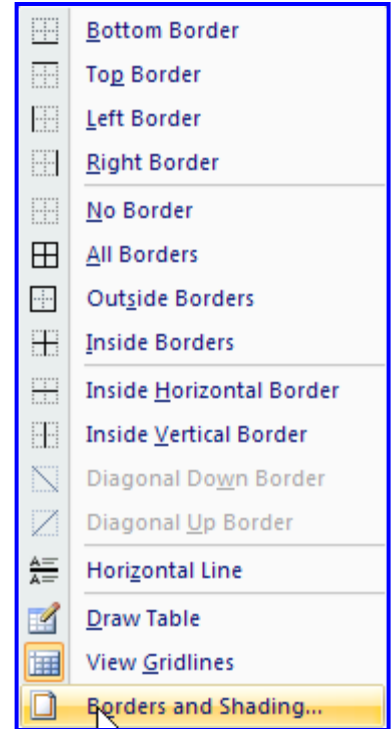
Bottom Border
Top Border
Left Border
Right Border
No Border
All Borders
Outside Borders
Inside Borders
Inside Horizontal Border
Inside Vertical Border
Diagonal Down Border
Diagonal Up Border
Horizontal Line
Draw Table
View Gridlines
Borders and Shading...